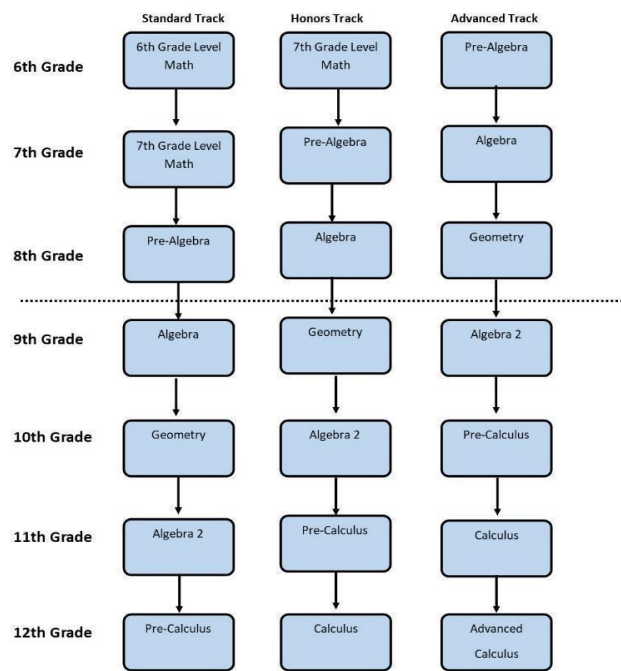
| | Standard Track | Honors Track | Advanced Track |
|---|---|---|---|
| 6th Grade | 6th Grade Level Math | 7th Grade Level Math | Pre-Algebra |
| 7th Grade | 7th Grade Level Math | Pre-Algebra | Algebra |
| 8th Grade | Pre-Algebra | Algebra | Geometry |
| 9th Grade | Algebra | Geometry | Algebra 2 |
| 10th Grade | Geometry | Algebra 2 | Pre-Calculus |
| 11th Grade | Algebra 2 | Pre-Calculus | Calculus |
| 12th Grade | Pre-Calculus | Calculus | Advanced Calculus |